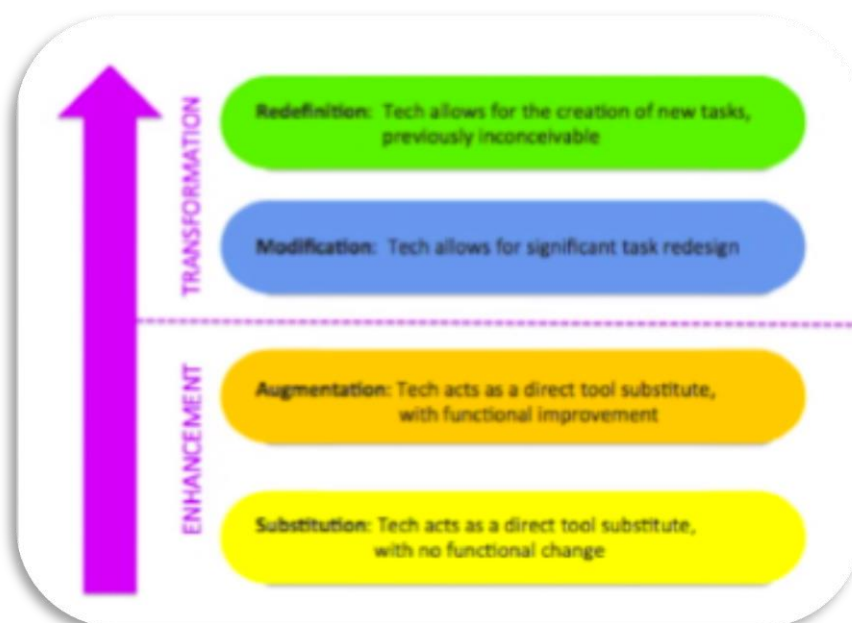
TRANSFORMATION

Redefinition: Tech allows for the creation of new tasks, previously inconceivable

Modification: Tech allows for significant task redesign

ENHANCEMENT

Augmentation: Tech acts as a direct tool substitute, with functional improvement

Substitution: Tech acts as a direct tool substitute, with no functional change